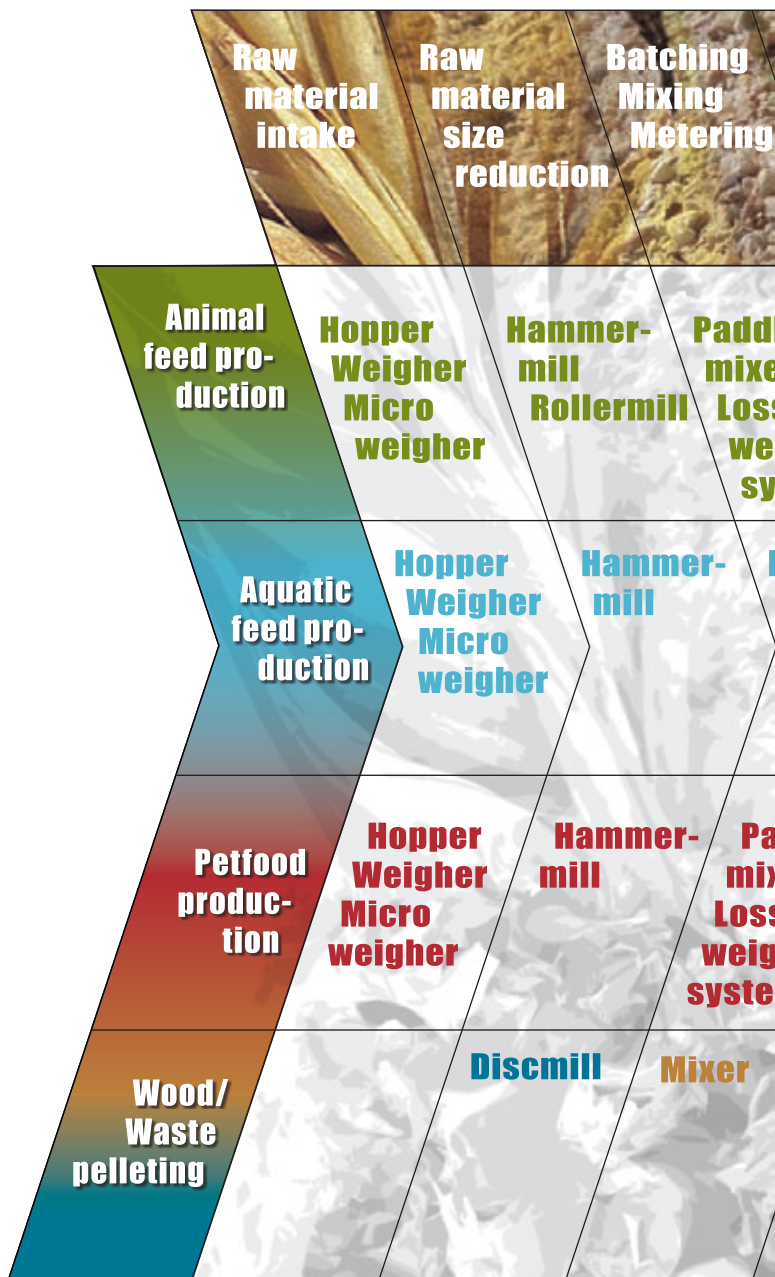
Raw material intake

Raw material size reduction

Batching Mixing Metering

Animal feed production

Hopper Weigher Micro weigher

Hammermill Rollermill

Paddl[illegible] mixe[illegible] Loss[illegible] we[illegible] sy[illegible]

Aquatic feed production

Hopper Weigher Micro weigher

Hammermill

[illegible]

Petfood production

Hopper Weigher Micro weigher

Hammermill

Pa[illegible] mix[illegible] Loss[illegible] weig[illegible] syste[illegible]

Wood/ Waste pelleting

Discmill

Mixer